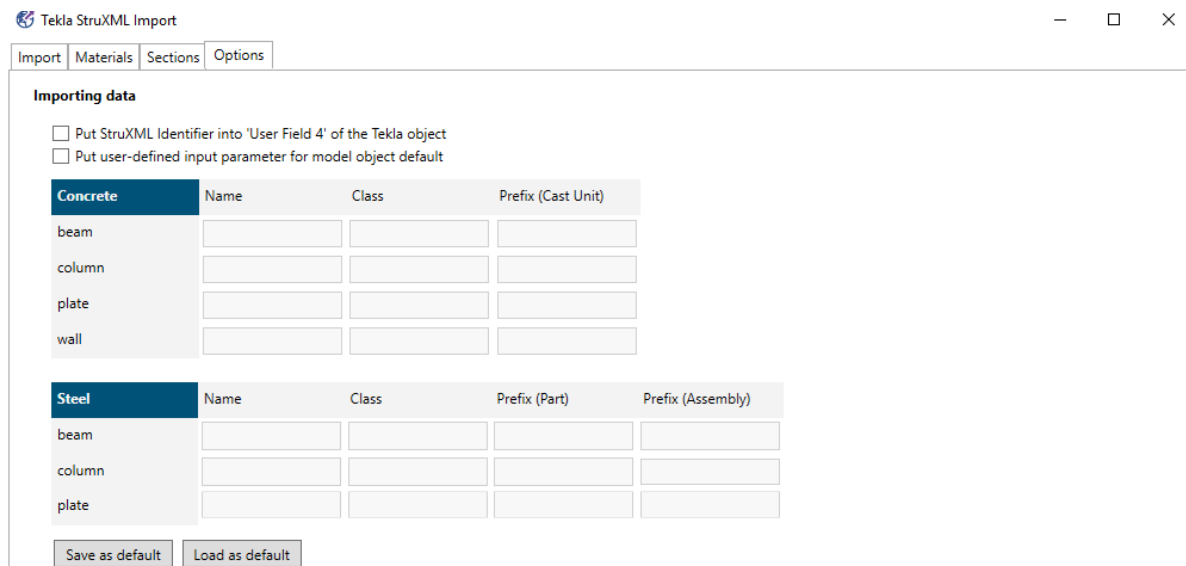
Tekla StruXML Import

Import | Materials | Sections | Options

Importing data

Put StruXML Identifier into 'User Field 4' of the Tekla object
Put user-defined input parameter for model object default

| Concrete | Name | Class | Prefix (Cast Unit) |
|---|---|---|---|
| beam | | | |
| column | | | |
| plate | | | |
| wall | | | |

| Steel | Name | Class | Prefix (Part) | Prefix (Assembly) |
|---|---|---|---|---|
| beam | | | | |
| column | | | | |
| plate | | | | |

Save as default
Load as default